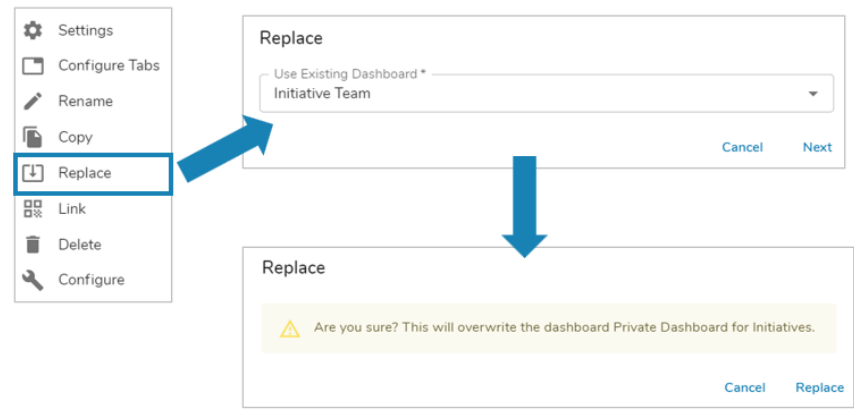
Settings
Configure Tabs
Rename
Copy
Replace
Link
Delete
Configure

Replace

Use Existing Dashboard *
Initiative Team

Cancel Next

Replace

Are you sure? This will overwrite the dashboard Private Dashboard for Initiatives.

Cancel Replace